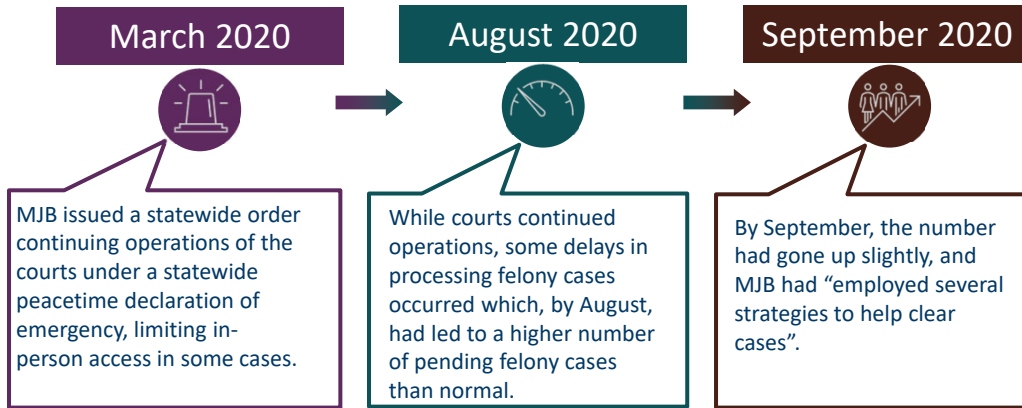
March 2020

MJB issued a statewide order continuing operations of the courts under a statewide peacetime declaration of emergency, limiting in-person access in some cases.

August 2020

While courts continued operations, some delays in processing felony cases occurred which, by August, had led to a higher number of pending felony cases than normal.

September 2020

By September, the number had gone up slightly, and MJB had “employed several strategies to help clear cases”.